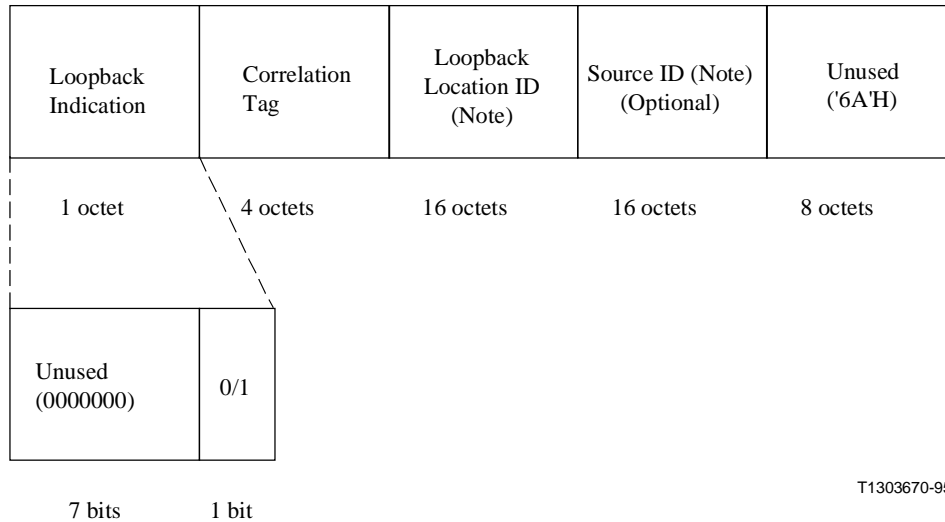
| Loopback Indication | Correlation Tag | Loopback Location ID (Note) | Source ID (Note) (Optional) | Unused ('6A'H) |
|---|---|---|---|---|

1 octet 4 octets 16 octets 16 octets 8 octets

| Unused (0000000) | 0/1 |
|---|---|

7 bits 1 bit

T1303670-9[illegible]